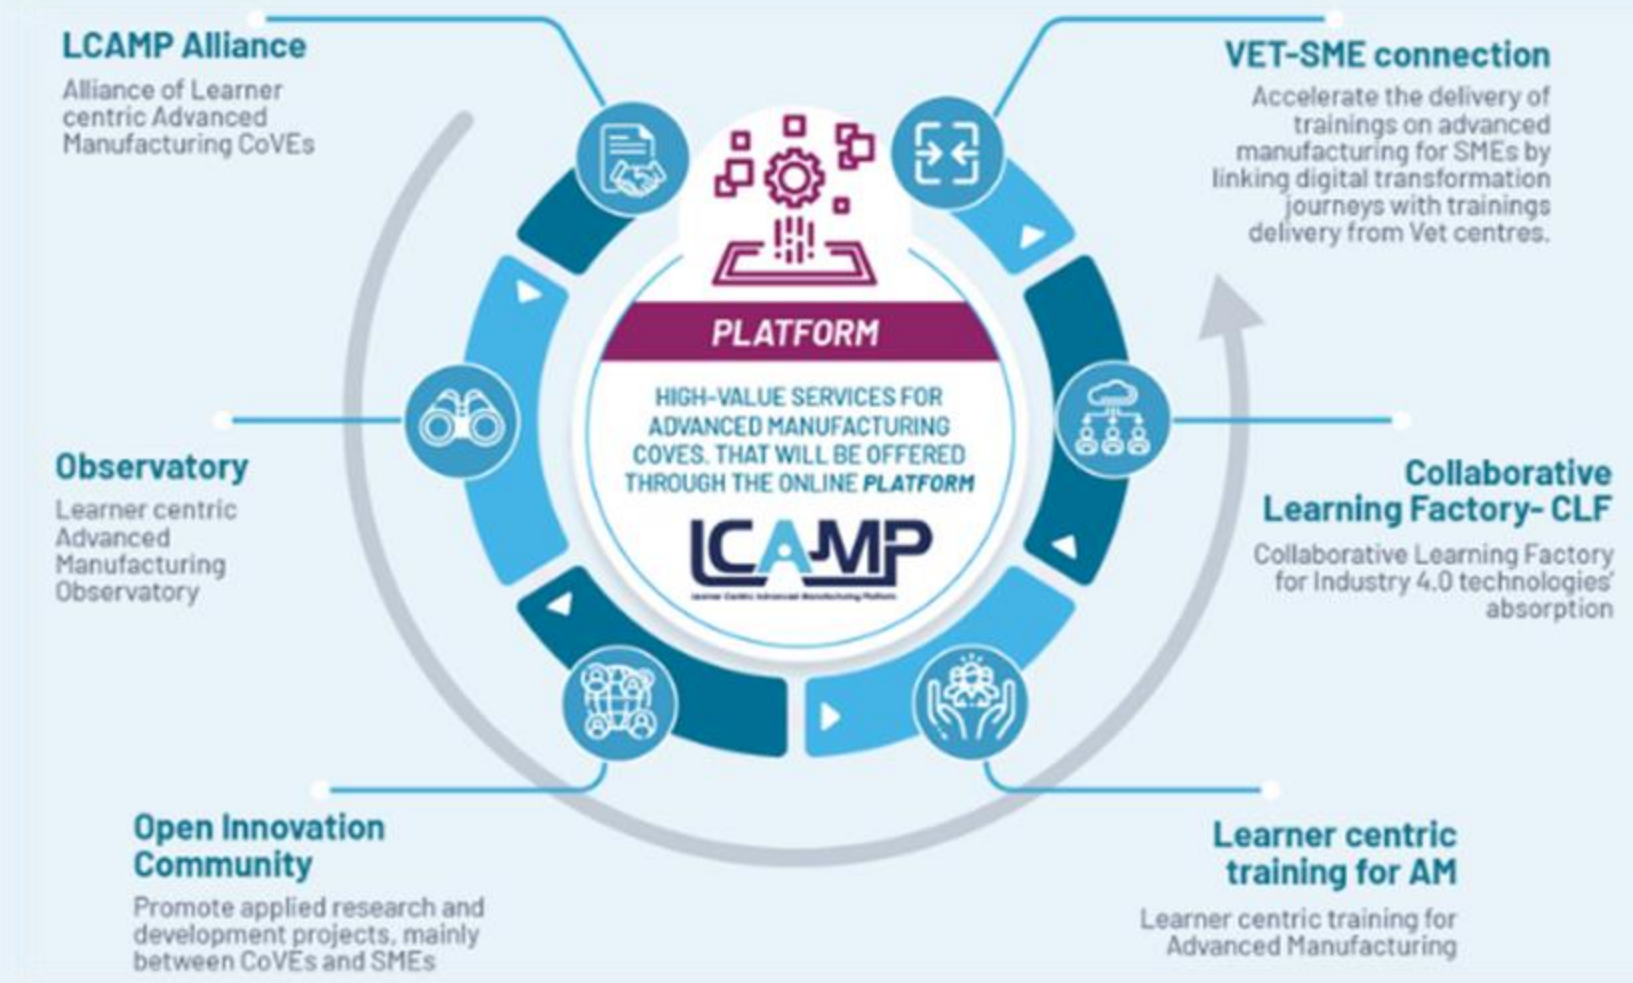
LCAMP Alliance
Alliance of Learner centric Advanced Manufacturing CoVEs

VET-SME connection
Accelerate the delivery of trainings on advanced manufacturing for SMEs by linking digital transformation journeys with trainings delivery from Vet centres.

PLATFORM

HIGH-VALUE SERVICES FOR ADVANCED MANUFACTURING COVES. THAT WILL BE OFFERED THROUGH THE ONLINE PLATFORM

LCAMP
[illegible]

Observatory
Learner centric Advanced Manufacturing Observatory

Collaborative Learning Factory- CLF
Collaborative Learning Factory for Industry 4.0 technologies' absorption

Open Innovation Community
Promote applied research and development projects, mainly between CoVEs and SMEs

Learner centric training for AM
Learner centric training for Advanced Manufacturing